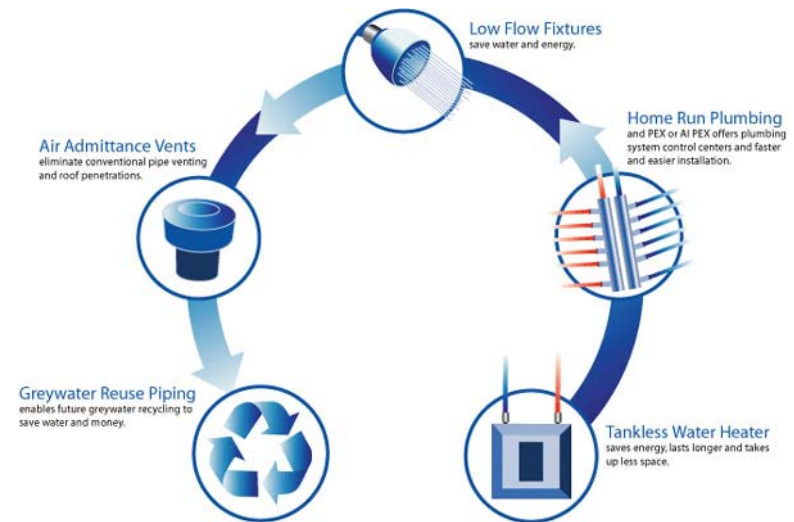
Low Flow Fixtures
save water and energy.

Home Run Plumbing
and PEX or Al PEX offers plumbing system control centers and faster and easier installation.

Tankless Water Heater
saves energy, lasts longer and takes up less space.

Greywater Reuse Piping
enables future greywater recycling to save water and money.

Air Admittance Vents
eliminate conventional pipe venting and roof penetrations.